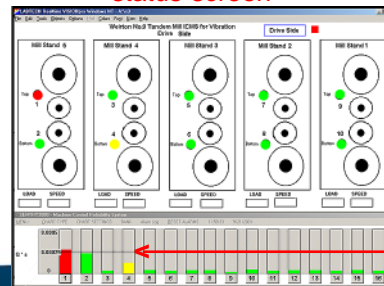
Status Screen

Weirton No.9 Tandem Mill ICMS for Vibration
Drive Side

Drive Side

Mill Stand 5

Top

1

2

Bottom

LOAD SPEED

Mill Stand 4

Top

3

4

Bottom

LOAD SPEED

Mill Stand 3

Top

5

6

Bottom

LOAD SPEED

Mill Stand 2

Top

7

8

Bottom

LOAD SPEED

Mill Stand 1

Top

9

10

Bottom

LOAD SPEED

0.0080

0.0040

1 2 3 4 5 6 7 8 9 10 11 12 13 14 15